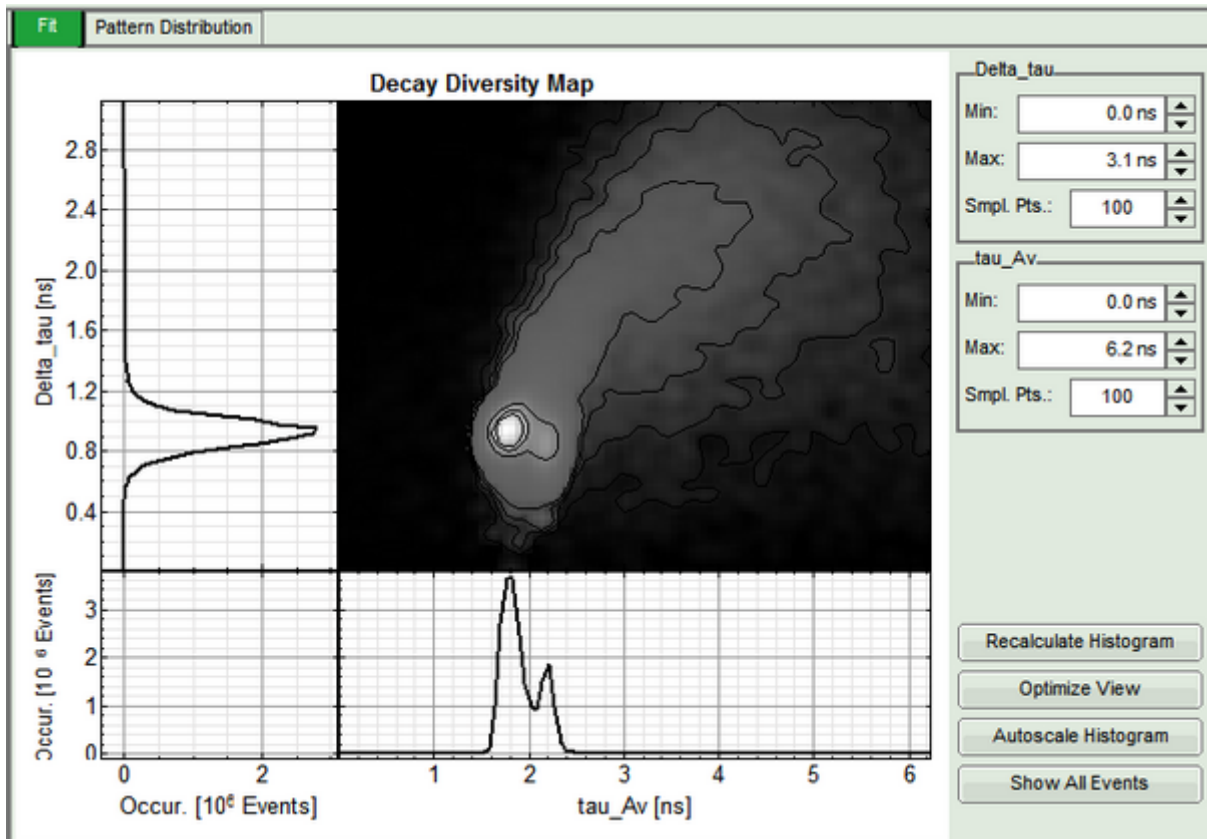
Fit
Pattern Distribution

Decay Diversity Map

Delta_tau [ns]
2.8
2.4
2.0
1.6
1.2
0.8
0.4

Occur. [$10^6$ Events]
3
2
1
0

0
2
Occur. [$10^6$ Events]

1
2
3
4
5
6
tau_Av [ns]

Delta_tau
Min: 0.0 ns
Max: 3.1 ns
Smpl. Pts.: 100

tau_Av
Min: 0.0 ns
Max: 6.2 ns
Smpl. Pts.: 100

Recalculate Histogram
Optimize View
Autoscale Histogram
Show All Events